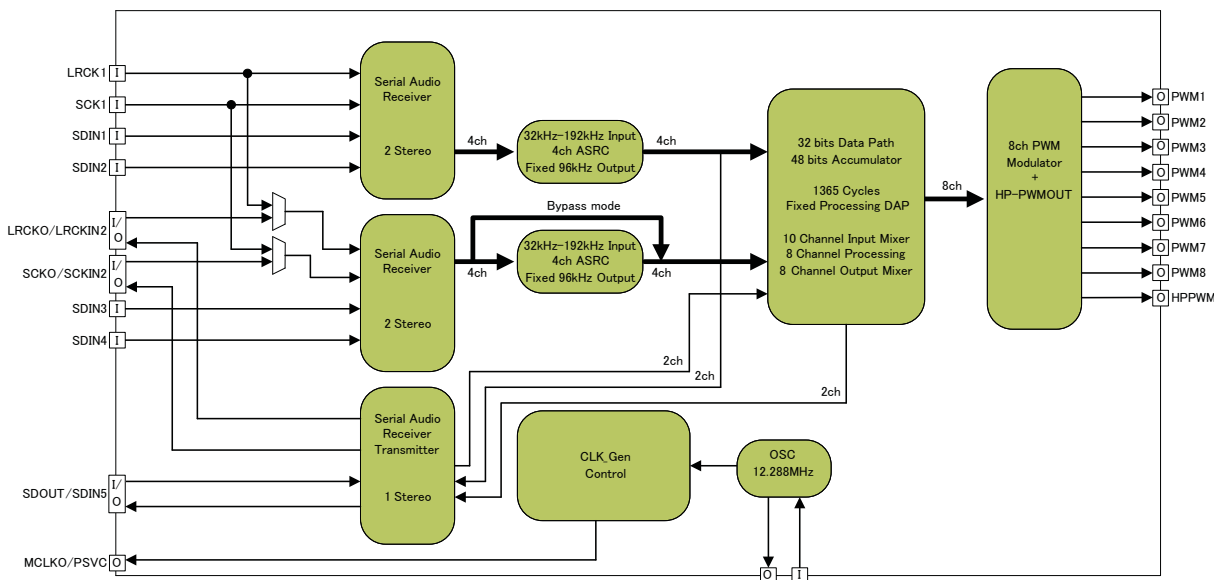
LRCK1 I
SCK1 I
SDIN1 I
SDIN2 I
LRCKO/LRCKIN2 I/O
SCKO/SCKIN2 I/O
SDIN3 I
SDIN4 I
SDOUT/SDIN5 I/O
MCLKO/PSVC O

Serial Audio Receiver

2 Stereo

4ch

32kHz~192kHz Input 4ch ASRC Fixed 96kHz Output

4ch

Bypass mode

Serial Audio Receiver

2 Stereo

4ch

32kHz~192kHz Input 4ch ASRC Fixed 96kHz Output

4ch

Serial Audio Receiver Transmitter

1 Stereo

2ch
2ch
2ch

32 bits Data Path
48 bits Accumulator

1365 Cycles
Fixed Processing DAP

10 Channel Input Mixer
8 Channel Processing
8 Channel Output Mixer

8ch

8ch PWM Modulator + HP-PWMOUT

O PWM1
O PWM2
O PWM3
O PWM4
O PWM5
O PWM6
O PWM7
O PWM8
O HPPWM

CLK_Gen Control

OSC 12.288MHz

O I